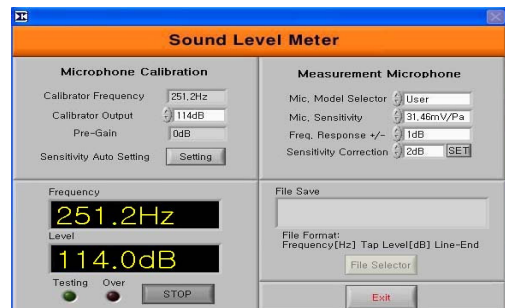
Sound Level Meter

Microphone Calibration

Calibrator Frequency 251.2Hz

Calibrator Output 114dB

Pre-Gain 0dB

Sensitivity Auto Setting Setting

Measurement Microphone

Mic. Model Selector User

Mic. Sensitivity 31.46mV/Pa

Freq. Response +/- 1dB

Sensitivity Correction 2dB SET

Frequency

251.2Hz

Level

114.0dB

Testing Over

STOP

File Save

File Format:
Frequency[Hz] Tap Level[dB] Line-End

File Selector

Exit